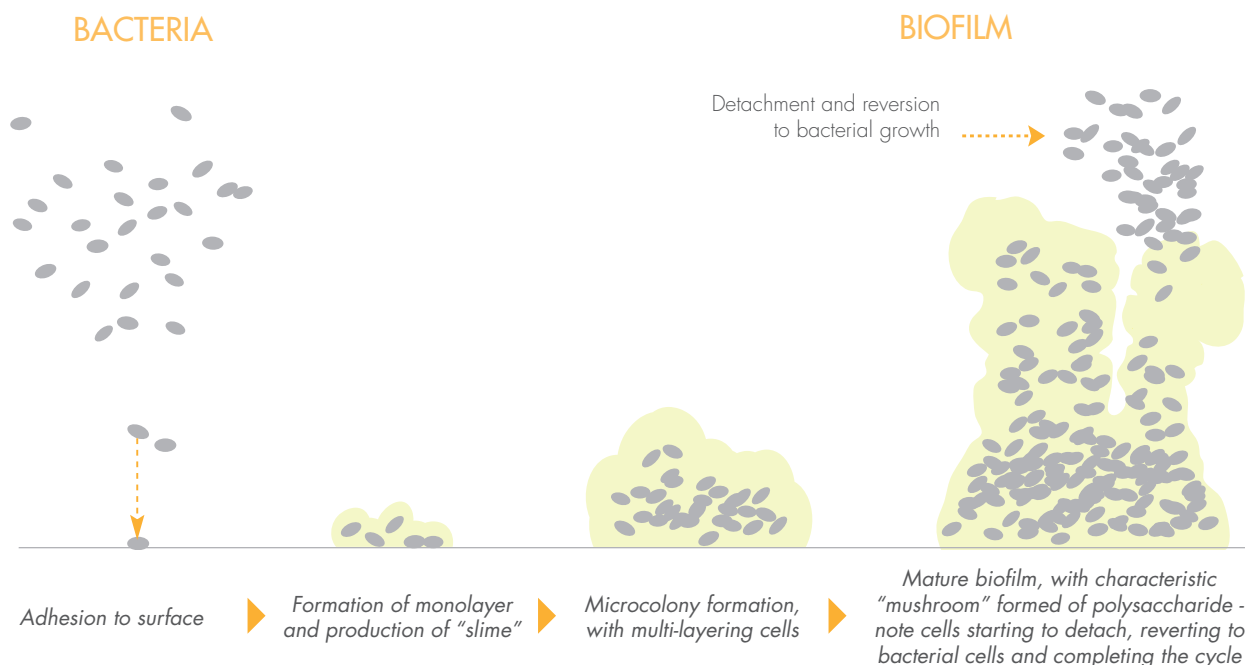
BACTERIA

BIOFILM

Detachment and reversion to bacterial growth

Adhesion to surface

Formation of monolayer and production of "slime"

Microcolony formation, with multi-layering cells

Mature biofilm, with characteristic "mushroom" formed of polysaccharide - note cells starting to detach, reverting to bacterial cells and completing the cycle